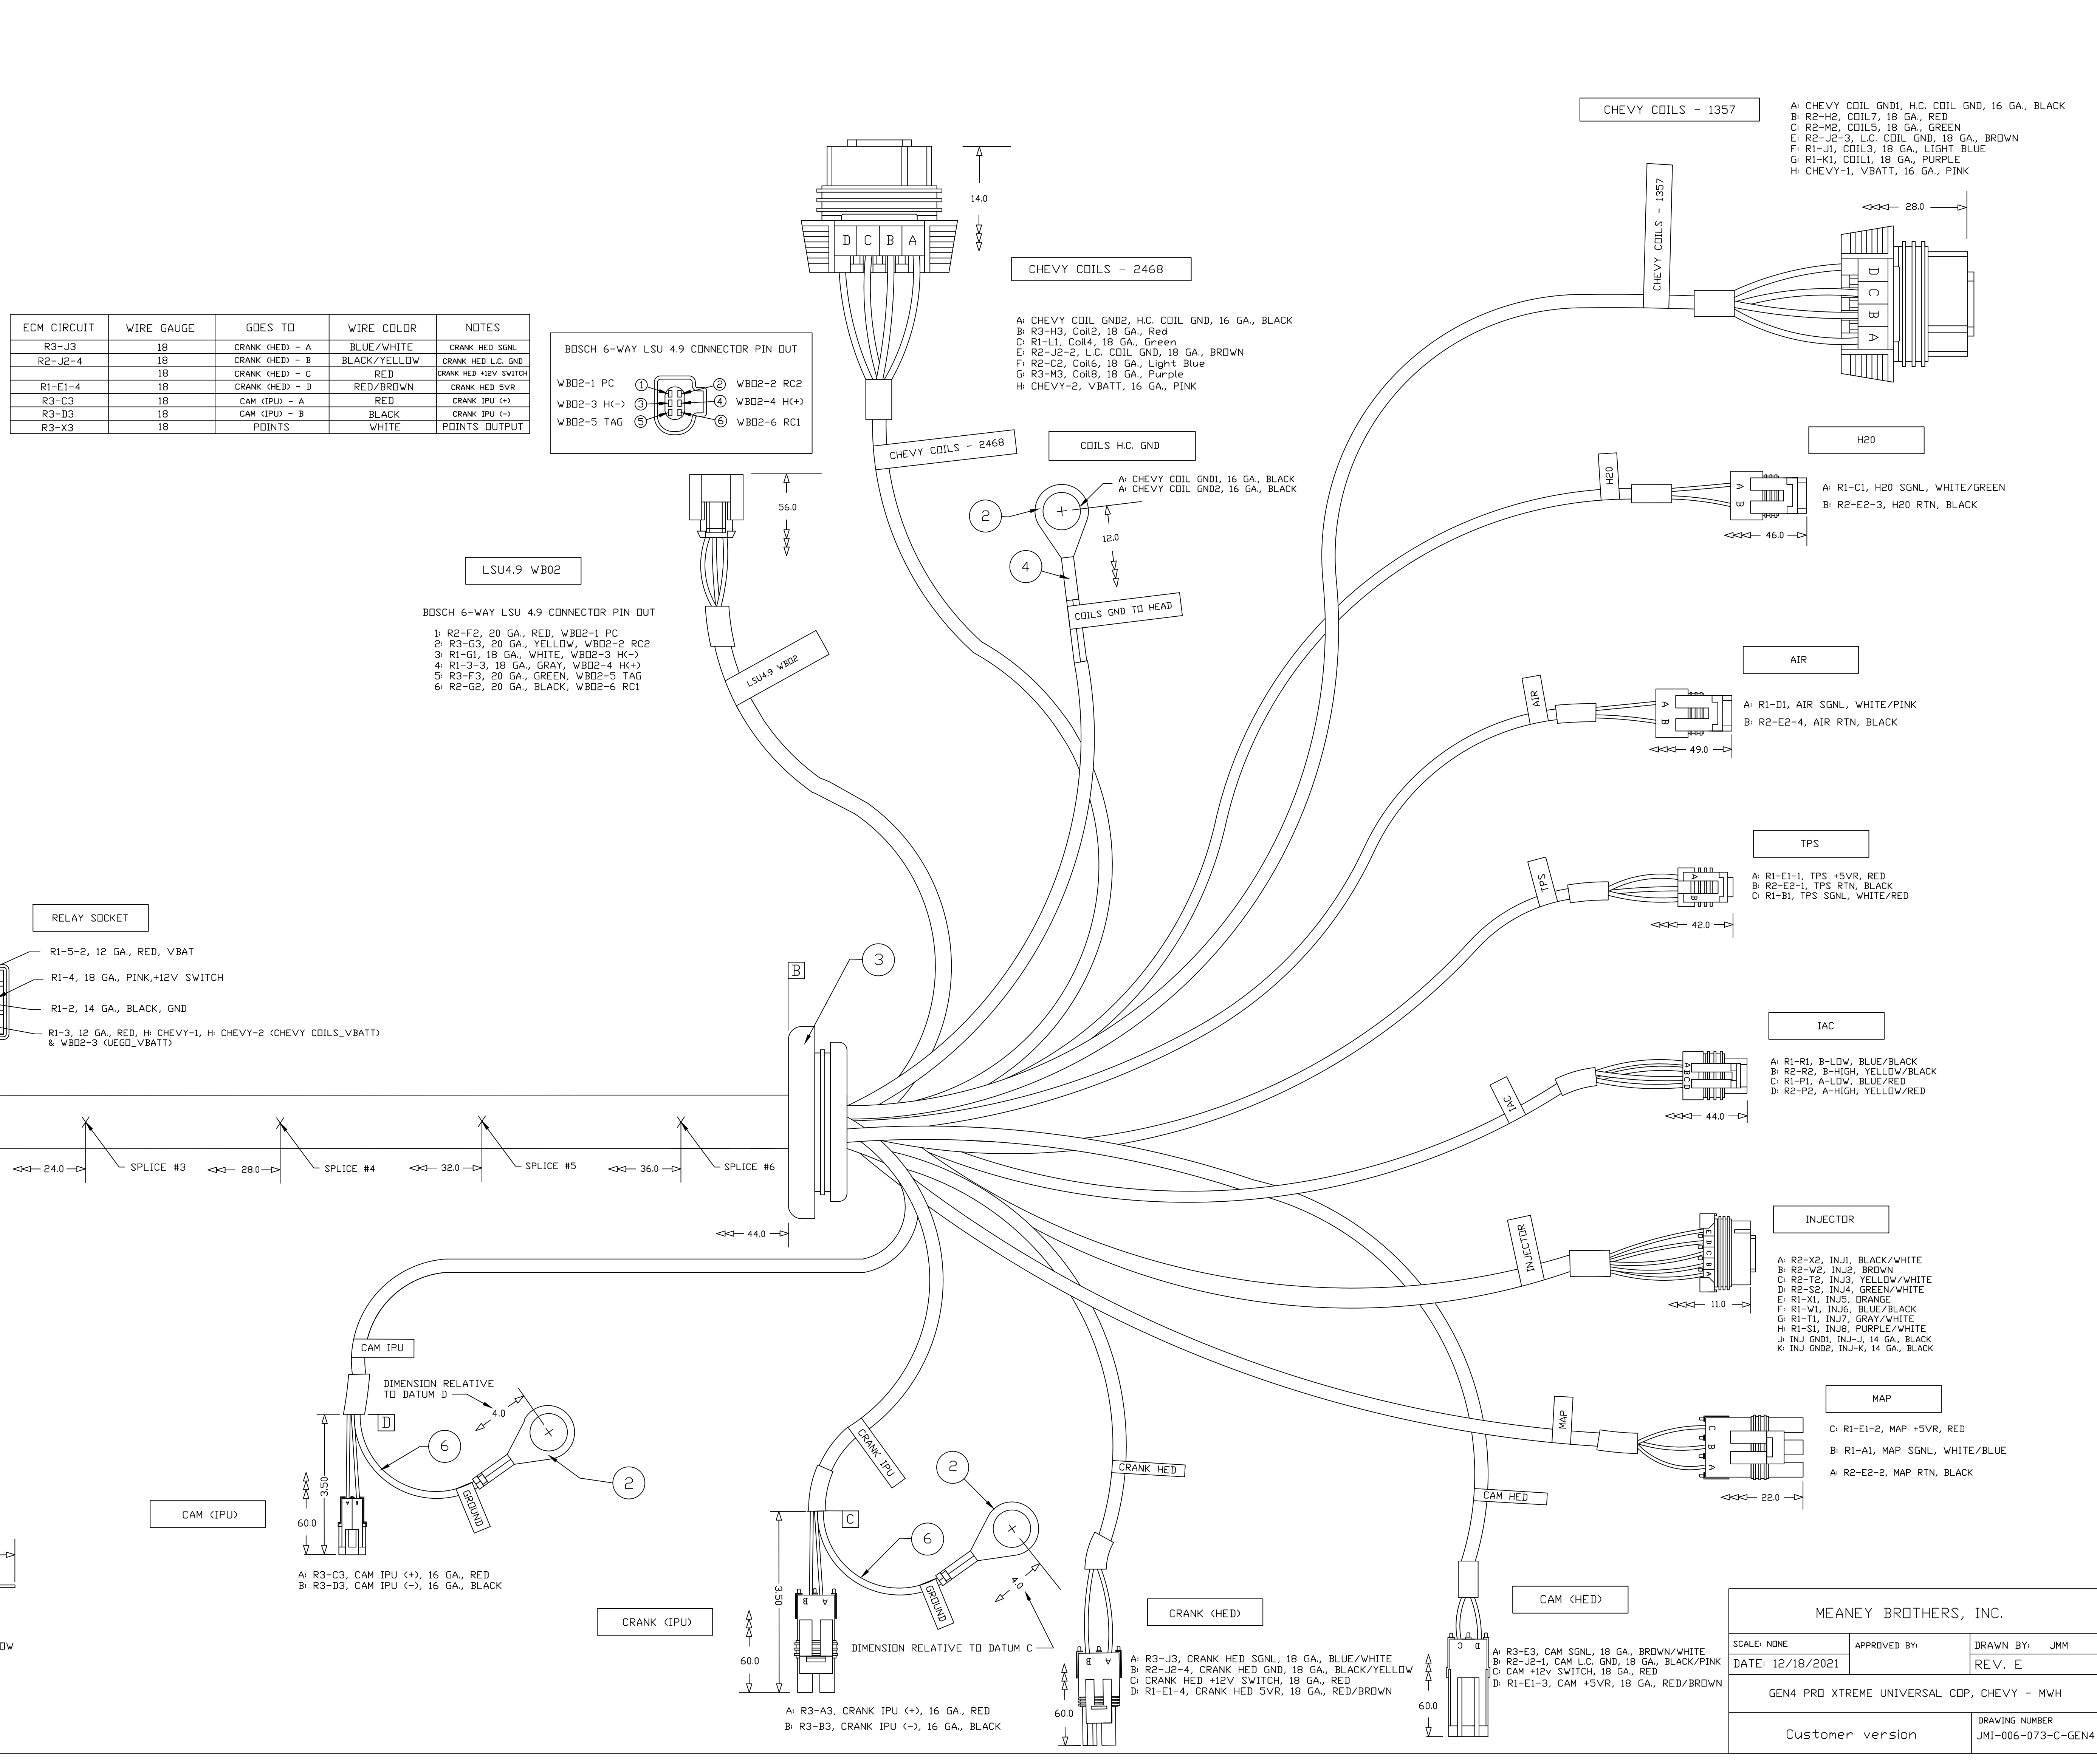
CHEVY COILS - 1357

A: CHEVY COIL GND1, H.C. COIL GND, 16 GA., BLACK
B: R2-H2, COIL7, 18 GA., RED
C: R2-M2, COIL5, 18 GA., GREEN
E: R2-J2-3, L.C. COIL GND, 18 GA., BROWN
F: R1-J1, COIL3, 18 GA., LIGHT BLUE
G: R1-K1, COIL1, 18 GA., PURPLE
H: CHEVY-1, VBATT, 16 GA., PINK

28.0

CHEVY COILS - 1357

D C B A

14.0

D C B A

CHEVY COILS - 2468

A: CHEVY COIL GND2, H.C. COIL GND, 16 GA., BLACK
B: R3-H3, Coil2, 18 GA., Red
C: R1-L1, Coil4, 18 GA., Green
E: R2-J2-2, L.C. COIL GND, 18 GA., BROWN
F: R2-C2, Coil6, 18 GA., Light Blue
G: R3-M3, Coil8, 18 GA., Purple
H: CHEVY-2, VBATT, 16 GA., PINK

| ECM CIRCUIT | WIRE GAUGE | GOES TO | WIRE COLOR | NOTES |
|---|---|---|---|---|
| R3-J3 | 18 | CRANK (HED) - A | BLUE/WHITE | CRANK HED SGNL |
| R2-J2-4 | 18 | CRANK (HED) - B | BLACK/YELLOW | CRANK HED L.C. GND |
| | 18 | CRANK (HED) - C | RED | CRANK HED +12V SWITCH |
| R1-E1-4 | 18 | CRANK (HED) - D | RED/BROWN | CRANK HED 5VR |
| R3-C3 | 18 | CAM (IPU) - A | RED | CRANK IPU (+) |
| R3-D3 | 18 | CAM (IPU) - B | BLACK | CRANK IPU (-) |
| R3-X3 | 18 | POINTS | WHITE | POINTS OUTPUT |

BOSCH 6-WAY LSU 4.9 CONNECTOR PIN OUT

WBO2-1 PC ① ② WBO2-2 RC2
WBO2-3 H(-) ③ ④ WBO2-4 H(+)
WBO2-5 TAG ⑤ ⑥ WBO2-6 RC1

CHEVY COILS - 2468

COILS H.C. GND

A: CHEVY COIL GND1, 16 GA., BLACK
A: CHEVY COIL GND2, 16 GA., BLACK

2

12.0

4

COILS GND TO HEAD

H20

H20

A B

A: R1-C1, H20 SGNL, WHITE/GREEN
B: R2-E2-3, H20 RTN, BLACK

46.0

56.0

LSU4.9 WBO2

BOSCH 6-WAY LSU 4.9 CONNECTOR PIN OUT

1: R2-F2, 20 GA., RED, WBO2-1 PC
2: R3-G3, 20 GA., YELLOW, WBO2-2 RC2
3: R1-G1, 18 GA., WHITE, WBO2-3 H(-)
4: R1-3-3, 18 GA., GRAY, WBO2-4 H(+)
5: R3-F3, 20 GA., GREEN, WBO2-5 TAG
6: R2-G2, 20 GA., BLACK, WBO2-6 RC1

LSU4.9 WBO2

AIR

AIR

A B

A: R1-D1, AIR SGNL, WHITE/PINK
B: R2-E2-4, AIR RTN, BLACK

49.0

TPS

TPS

A B C

A: R1-E1-1, TPS +5VR, RED
B: R2-E2-1, TPS RTN, BLACK
C: R1-B1, TPS SGNL, WHITE/RED

42.0

RELAY SOCKET

R1-5-2, 12 GA., RED, VBAT
R1-4, 18 GA., PINK,+12V SWITCH
R1-2, 14 GA., BLACK, GND
R1-3, 12 GA., RED, H: CHEVY-1, H: CHEVY-2 (CHEVY COILS_VBATT) & WBO2-3 (UEGO_VBATT)

B

3

IAC

IAC

A B C D

A: R1-R1, B-LOW, BLUE/BLACK
B: R2-R2, B-HIGH, YELLOW/BLACK
C: R1-P1, A-LOW, BLUE/RED
D: R2-P2, A-HIGH, YELLOW/RED

44.0

24.0 SPLICE #3 28.0 SPLICE #4 32.0 SPLICE #5 36.0 SPLICE #6

44.0

INJECTOR

INJECTOR

A: R2-X2, INJ1, BLACK/WHITE
B: R2-W2, INJ2, BROWN
C: R2-T2, INJ3, YELLOW/WHITE
D: R2-S2, INJ4, GREEN/WHITE
E: R1-X1, INJ5, ORANGE
F: R1-W1, INJ6, BLUE/BLACK
G: R1-T1, INJ7, GRAY/WHITE
H: R1-S1, INJ8, PURPLE/WHITE
J: INJ GND1, INJ-J, 14 GA., BLACK
K: INJ GND2, INJ-K, 14 GA., BLACK

11.0

CAM IPU

DIMENSION RELATIVE TO DATUM D

4.0

D

6

2

GROUND

3.50

60.0

CAM (IPU)

A: R3-C3, CAM IPU (+), 16 GA., RED
B: R3-D3, CAM IPU (-), 16 GA., BLACK

MAP

MAP

C B A

C: R1-E1-2, MAP +5VR, RED
B: R1-A1, MAP SGNL, WHITE/BLUE
A: R2-E2-2, MAP RTN, BLACK

22.0

CRANK IPU

2

CRANK HED

CAM HED

C

6

GROUND

4.0

3.50

60.0

B A

DIMENSION RELATIVE TO DATUM C

CRANK (IPU)

A: R3-A3, CRANK IPU (+), 16 GA., RED
B: R3-B3, CRANK IPU (-), 16 GA., BLACK

CRANK (HED)

A: R3-J3, CRANK HED SGNL, 18 GA., BLUE/WHITE
B: R2-J2-4, CRANK HED GND, 18 GA., BLACK/YELLOW
C: CRANK HED +12V SWITCH, 18 GA., RED
D: R1-E1-4, CRANK HED 5VR, 18 GA., RED/BROWN

60.0

CAM (HED)

D C

A: R3-E3, CAM SGNL, 18 GA., BROWN/WHITE
B: R2-J2-1, CAM L.C. GND, 18 GA., BLACK/PINK
C: CAM +12v SWITCH, 18 GA., RED
D: R1-E1-3, CAM +5VR, 18 GA., RED/BROWN

60.0

MEANEY BROTHERS, INC.

SCALE: NONE | APPROVED BY: | DRAWN BY: JMM
DATE: 12/18/2021 | REV. E

GEN4 PRO XTREME UNIVERSAL COP, CHEVY - MWH

Customer version | DRAWING NUMBER JMI-006-073-C-GEN4

OW